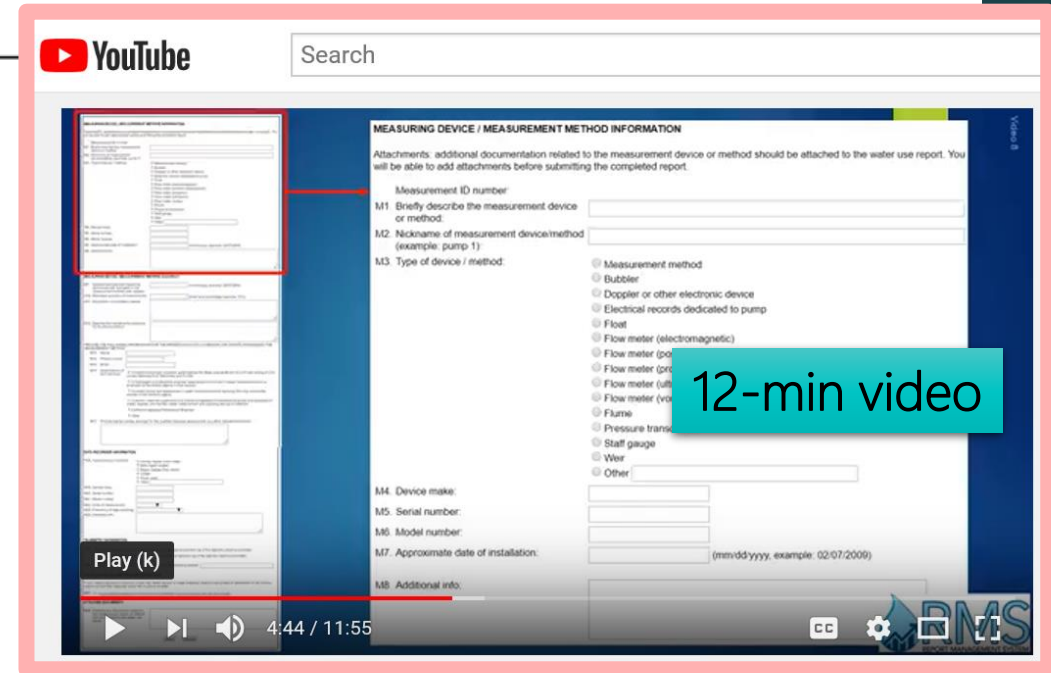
YouTube

Search

MEASURING DEVICE / MEASUREMENT METHOD INFORMATION

Attachments: additional documentation related to the measurement device or method should be attached to the water use report. You will be able to add attachments before submitting the completed report.

Measurement ID number:

M1. Briefly describe the measurement device or method:

M2. Nickname of measurement device/method (example: pump 1):

M3. Type of device / method:

Measurement method
Bubbler
Doppler or other electronic device
Electrical records dedicated to pump
Float
Flow meter (electromagnetic)
Flow meter (po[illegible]
Flow meter (pro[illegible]
Flow meter (ult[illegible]
Flow meter (vo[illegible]
Flume
Pressure transd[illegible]
Staff gauge
Weir
Other

12-min video

M4. Device make:

M5. Serial number:

M6. Model number:

M7. Approximate date of installation: (mm/dd/yyyy, example: 02/07/2009)

M8. Additional info:

Video 8

Play (k)

4:44 / 11:55

RMS
REPORT MANAGEMENT SYSTEM